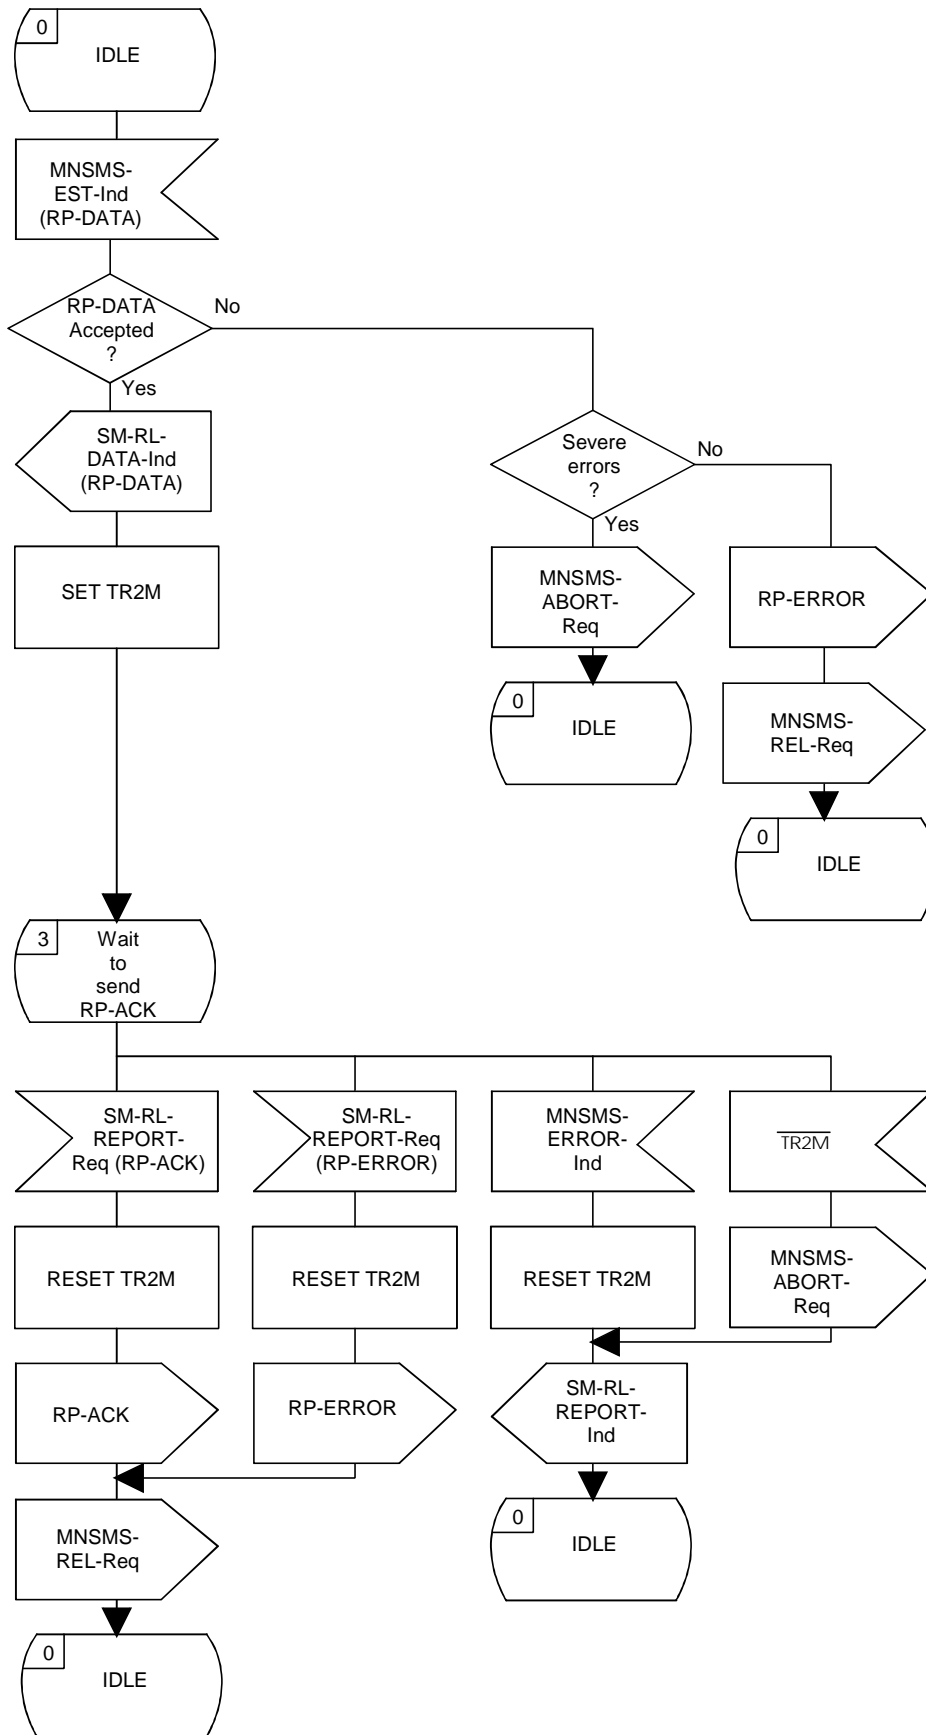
0
IDLE

MNSMS-EST-Ind (RP-DATA)

RP-DATA Accepted ?

No

Yes

SM-RL-DATA-Ind (RP-DATA)

SET TR2M

Severe errors ?

No

Yes

MNSMS-ABORT-Req

0
IDLE

RP-ERROR

MNSMS-REL-Req

0
IDLE

3
Wait to send RP-ACK

SM-RL-REPORT-Req (RP-ACK)

SM-RL-REPORT-Req (RP-ERROR)

MNSMS-ERROR-Ind

$\overline{TR2M}$

RESET TR2M

RESET TR2M

RESET TR2M

MNSMS-ABORT-Req

RP-ACK

RP-ERROR

SM-RL-REPORT-Ind

MNSMS-REL-Req

0
IDLE

0
IDLE